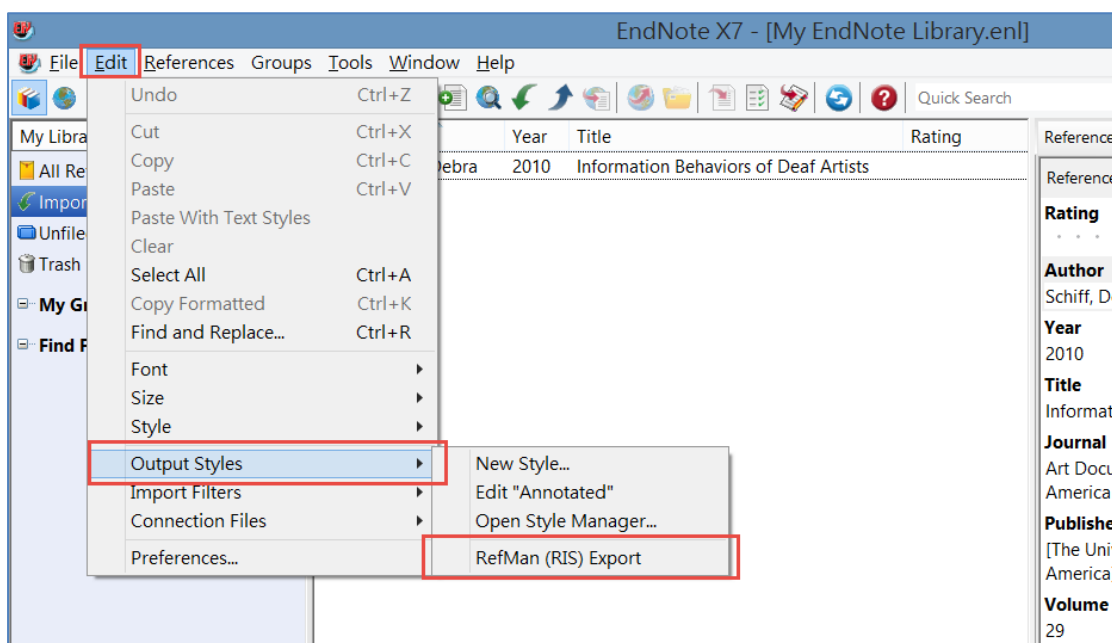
EndNote X7 - [My EndNote Library.enl]

File Edit References Groups Tools Window Help

Quick Search

My Libra

All Re

Impor

Unfile

Trash

My Gr

Find F

Undo Ctrl+Z
Cut Ctrl+X
Copy Ctrl+C
Paste Ctrl+V
Paste With Text Styles
Clear
Select All Ctrl+A
Copy Formatted Ctrl+K
Find and Replace... Ctrl+R
Font
Size
Style
Output Styles
Import Filters
Connection Files
Preferences...

New Style...
Edit "Annotated"
Open Style Manager...
RefMan (RIS) Export

| | Year | Title | Rating |
|---|---|---|---|
| Debra | 2010 | Information Behaviors of Deaf Artists | |

Reference

Reference

Rating

Author
Schiff, D

Year
2010

Title
Informat

Journal
Art Docu
America

Publishe
[The Uni
America

Volume
29